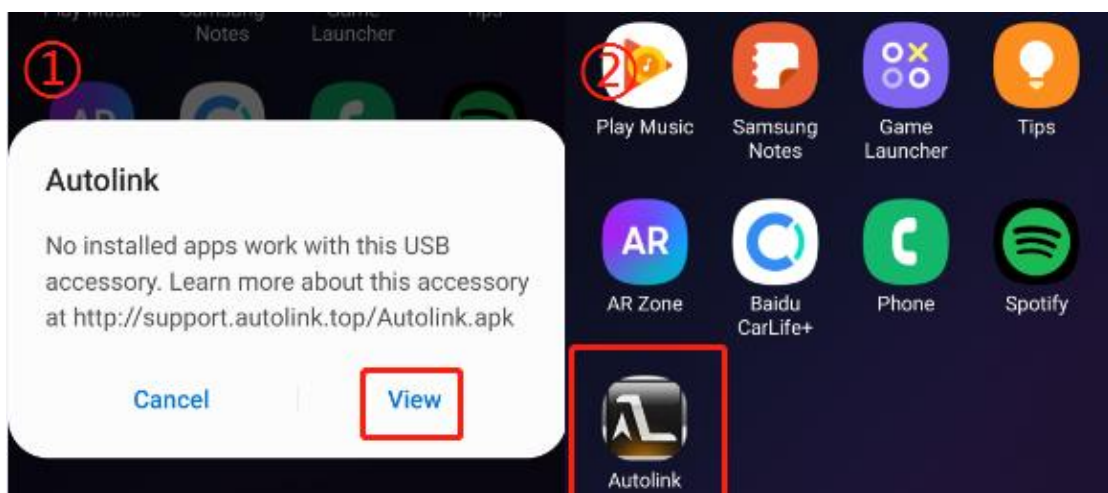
Play Music Samsung Notes Game Launcher Tips

①

Autolink

No installed apps work with this USB accessory. Learn more about this accessory at http://support.autolink.top/Autolink.apk

Cancel View

②

Play Music

Samsung Notes

Game Launcher

Tips

AR

AR Zone

Baidu CarLife+

Phone

Spotify

Autolink